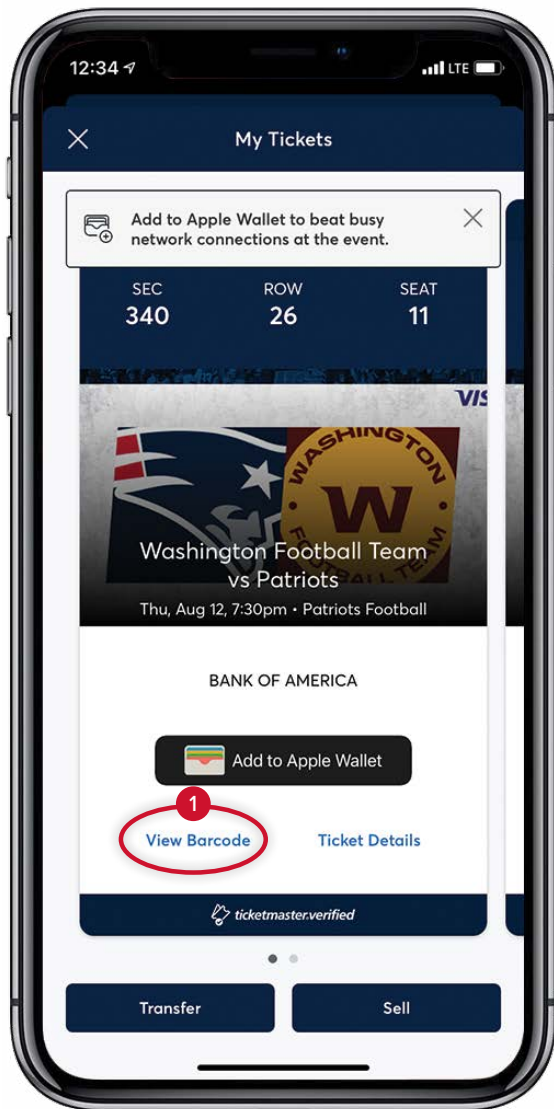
12:34 LTE

My Tickets

Add to Apple Wallet to beat busy network connections at the event.

SEC 340 ROW 26 SEAT 11

VIS

WASHINGTON FOOTBALL TEAM

Washington Football Team vs Patriots

Thu, Aug 12, 7:30pm • Patriots Football

BANK OF AMERICA

Add to Apple Wallet

1

View Barcode

Ticket Details

ticketmaster.verified

Transfer

Sell